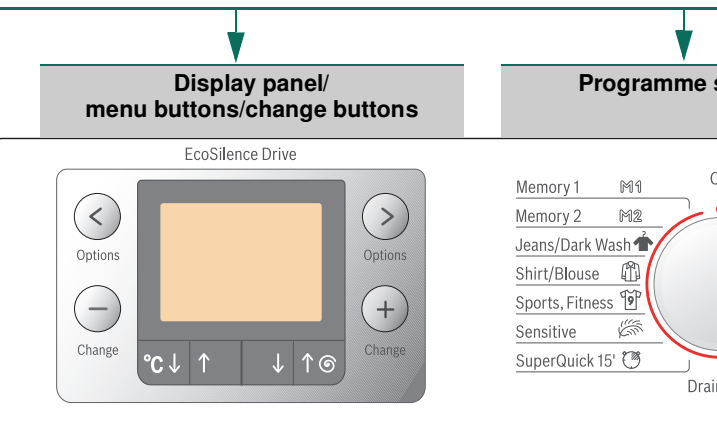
Display panel/
menu buttons/change buttons

Programme s

EcoSilence Drive

<
Options

>
Options

−
Change

+
Change

°C ↓ ↑ ↓ ↑

Memory 1 M1
Memory 2 M2
Jeans/Dark Wash
Shirt/Blouse
Sports, Fitness 9
Sensitive
SuperQuick 15'

O

Drai